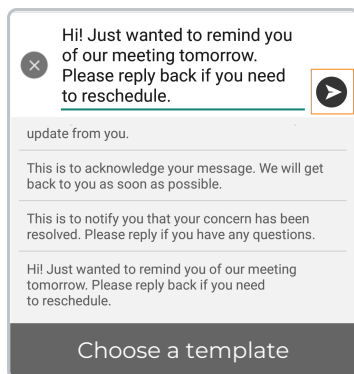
Hi! Just wanted to remind you of our meeting tomorrow. Please reply back if you need to reschedule.

update from you.

This is to acknowledge your message. We will get back to you as soon as possible.

This is to notify you that your concern has been resolved. Please reply if you have any questions.

Hi! Just wanted to remind you of our meeting tomorrow. Please reply back if you need to reschedule.

Choose a template